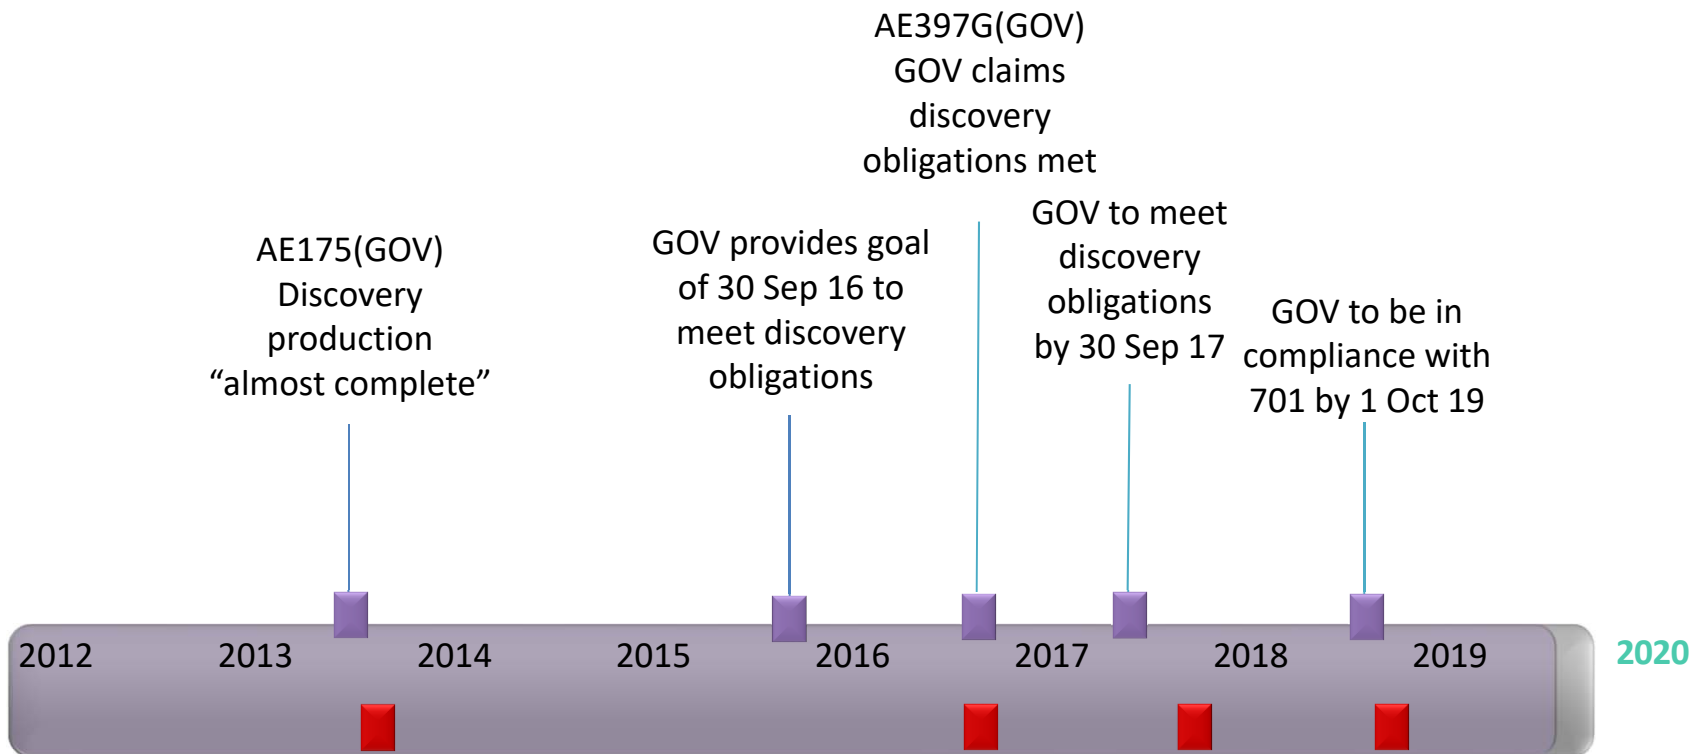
AE397G(GOV)
GOV claims discovery obligations met

AE175(GOV)
Discovery production “almost complete”

GOV provides goal of 30 Sep 16 to meet discovery obligations

GOV to meet discovery obligations by 30 Sep 17

GOV to be in compliance with 701 by 1 Oct 19

2012 2013 2014 2015 2016 2017 2018 2019 2020